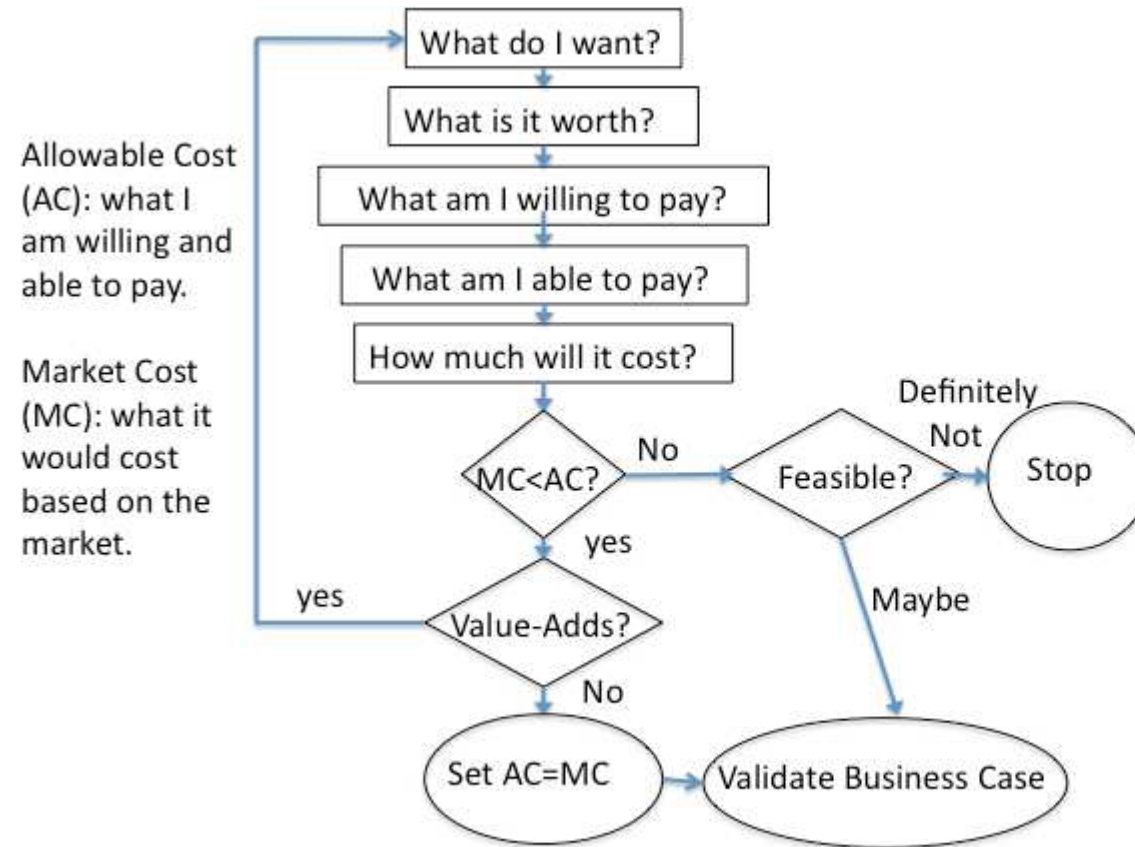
Allowable Cost (AC): what I am willing and able to pay.

Market Cost (MC): what it would cost based on the market.

What do I want?

What is it worth?

What am I willing to pay?

What am I able to pay?

How much will it cost?

MC<AC?

No

Feasible?

Definitely Not

Stop

yes

yes

Value-Adds?

Maybe

No

Set AC=MC

Validate Business Case